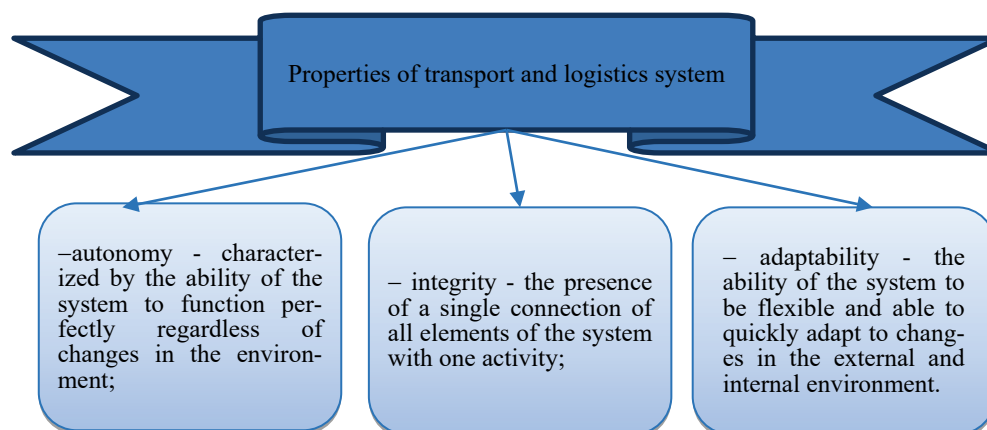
Properties of transport and logistics system

–autonomy - characterized by the ability of the system to function perfectly regardless of changes in the environment;

– integrity - the presence of a single connection of all elements of the system with one activity;

– adaptability - the ability of the system to be flexible and able to quickly adapt to changes in the external and internal environment.